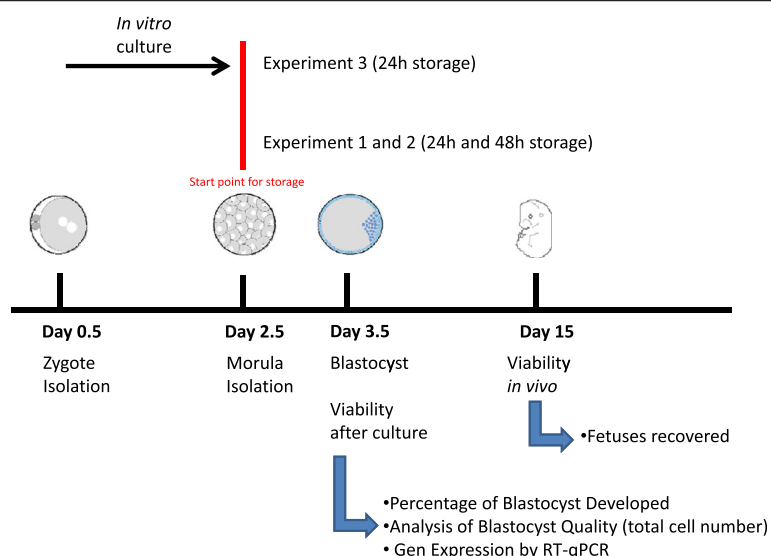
In vitro culture

Experiment 3 (24h storage)

Experiment 1 and 2 (24h and 48h storage)

Start point for storage

Day 0.5
Zygote Isolation

Day 2.5
Morula Isolation

Day 3.5
Blastocyst

Viability after culture

Day 15
Viability in vivo

•Fetuses recovered

•Percentage of Blastocyst Developed
•Analysis of Blastocyst Quality (total cell number)
• Gen Expression by RT-qPCR